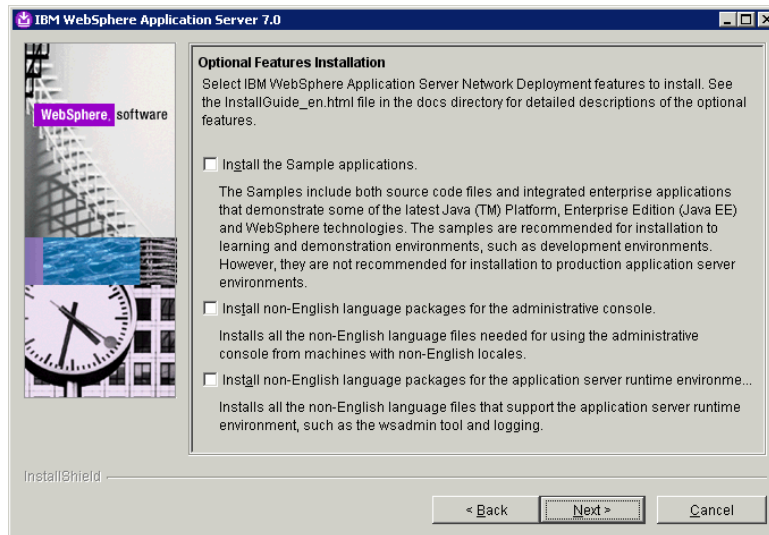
IBM WebSphere Application Server 7.0

WebSphere. software

Optional Features Installation

Select IBM WebSphere Application Server Network Deployment features to install. See the InstallGuide_en.html file in the docs directory for detailed descriptions of the optional features.

Install the Sample applications.

The Samples include both source code files and integrated enterprise applications that demonstrate some of the latest Java (TM) Platform, Enterprise Edition (Java EE) and WebSphere technologies. The samples are recommended for installation to learning and demonstration environments, such as development environments. However, they are not recommended for installation to production application server environments.

Install non-English language packages for the administrative console.

Installs all the non-English language files needed for using the administrative console from machines with non-English locales.

Install non-English language packages for the application server runtime environme...

Installs all the non-English language files that support the application server runtime environment, such as the wsadmin tool and logging.

InstallShield

< Back

Next >

Cancel